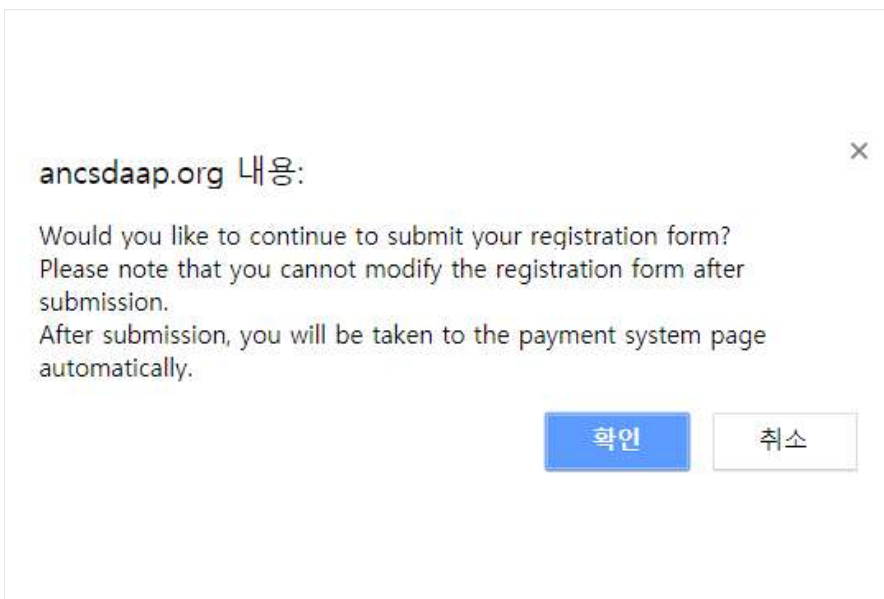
ancsdaap.org 내용:

×

Would you like to continue to submit your registration form?
Please note that you cannot modify the registration form after submission.
After submission, you will be taken to the payment system page automatically.

확인

취소